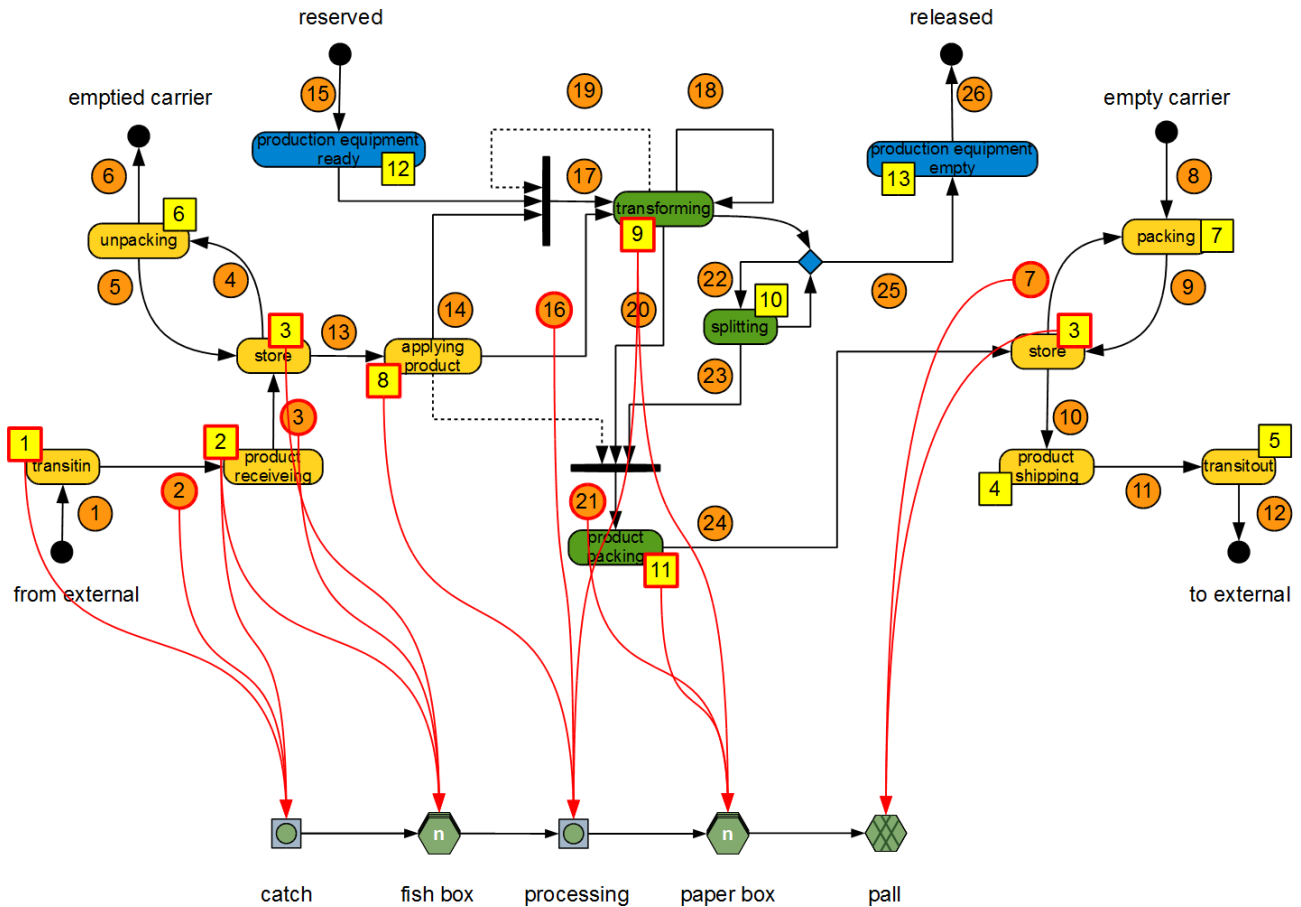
reserved

released

emptied carrier

empty carrier

15

19

18

26

production equipment ready

12

production equipment empty

13

6

17

8

6

unpacking

transforming

9

packing

7

5

4

22

10

25

7

9

3

13

14

16

20

splitting

3

store

applying product

8

store

3

23

10

1

transitin

2

product receiveing

5

2

product shipping

4

transitout

1

21

24

11

12

product packing

11

from external

to external

n

n

catch

fish box

processing

paper box

pall